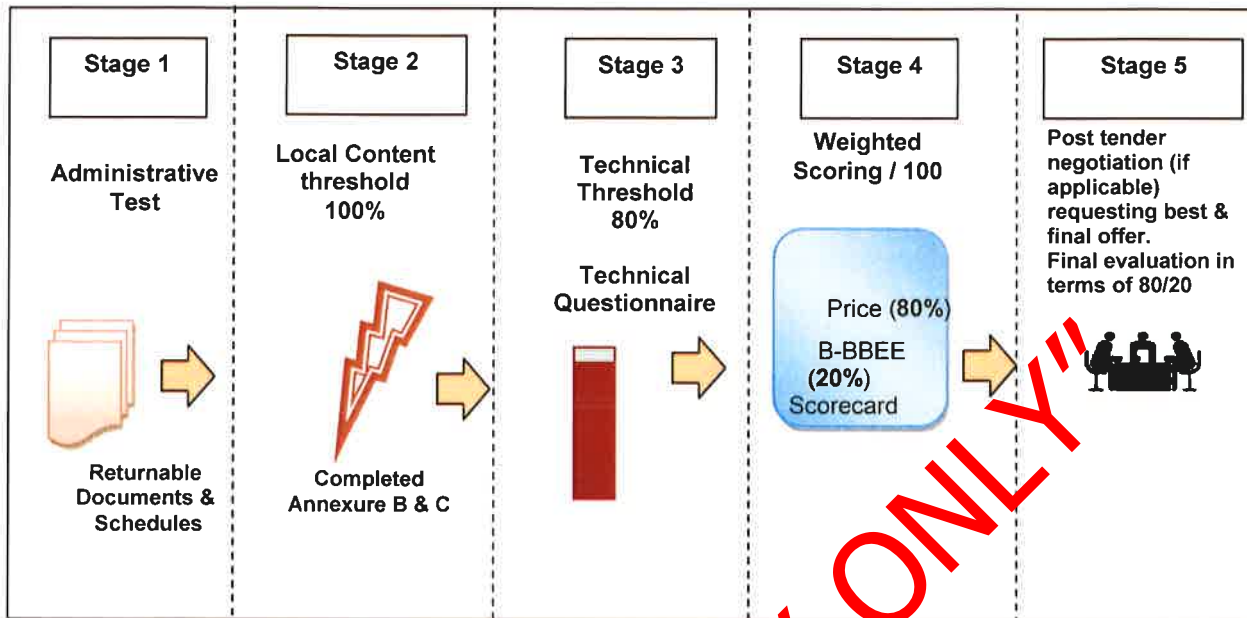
Stage 1

Administrative Test

Returnable Documents & Schedules

Stage 2

Local Content threshold 100%

Completed Annexure B & C

Stage 3

Technical Threshold 80%

Technical Questionnaire

Stage 4

Weighted Scoring / 100

Price (80%)

B-BBEE (20%) Scorecard

Stage 5

Post tender negotiation (if applicable) requesting best & final offer. Final evaluation in terms of 80/20

ONLY"